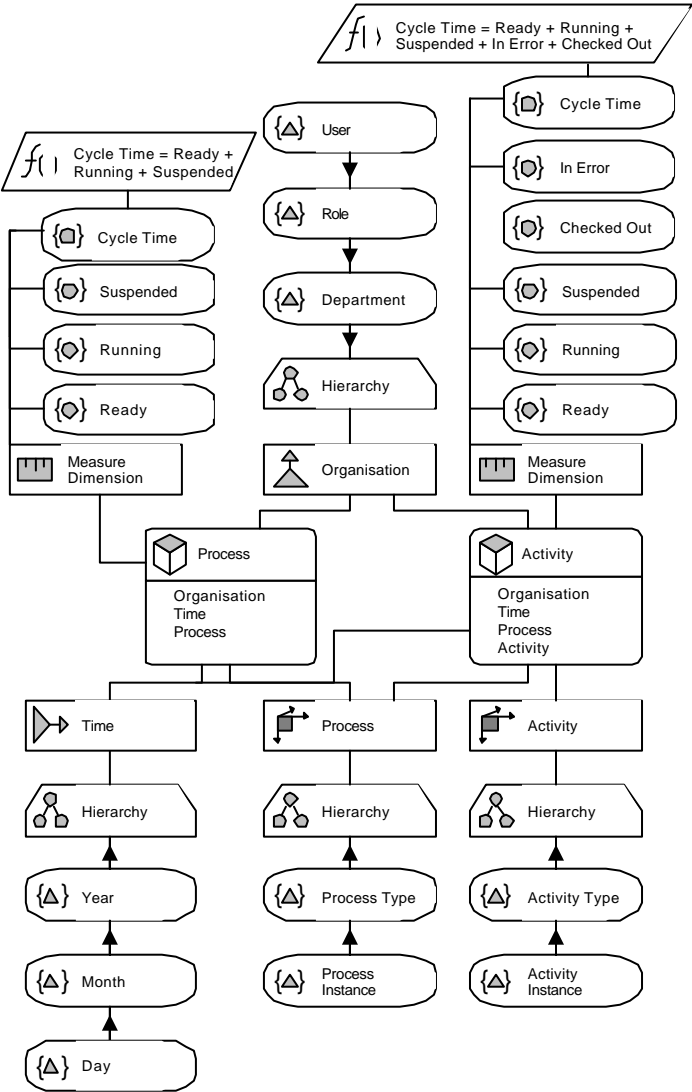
Cycle Time = Ready + Running + Suspended + In Error + Checked Out

User

Role

Department

Hierarchy

Organisation

Cycle Time = Ready + Running + Suspended

Cycle Time

Suspended

Running

Ready

Measure Dimension

Cycle Time

In Error

Checked Out

Suspended

Running

Ready

Measure Dimension

Process

Organisation
Time
Process

Activity

Organisation
Time
Process
Activity

Time

Hierarchy

Year

Month

Day

Process

Hierarchy

Process Type

Process Instance

Activity

Hierarchy

Activity Type

Activity Instance